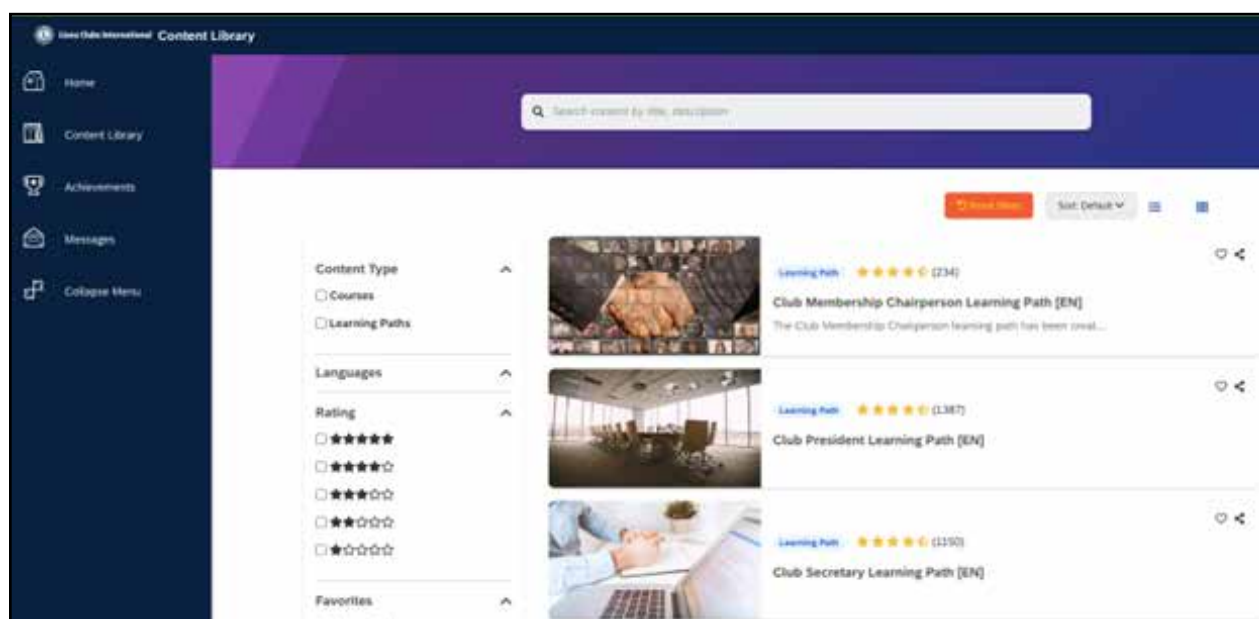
Lions Clubs International Content Library

Home

Content Library

Achievements

Messages

Collapse Menu

Search content by title, description

Reset filters

Sort: Default

Content Type

Courses

Learning Paths

Languages

Rating

★★★★★

★★★★☆

★★★☆☆

★★☆☆☆

★☆☆☆☆

Favorites

Learning Path ★★★★☆ (234)

Club Membership Chairperson Learning Path [EN]

The Club Membership Chairperson learning path has been creat...

Learning Path ★★★★☆ (1387)

Club President Learning Path [EN]

Learning Path ★★★★☆ (1150)

Club Secretary Learning Path [EN]